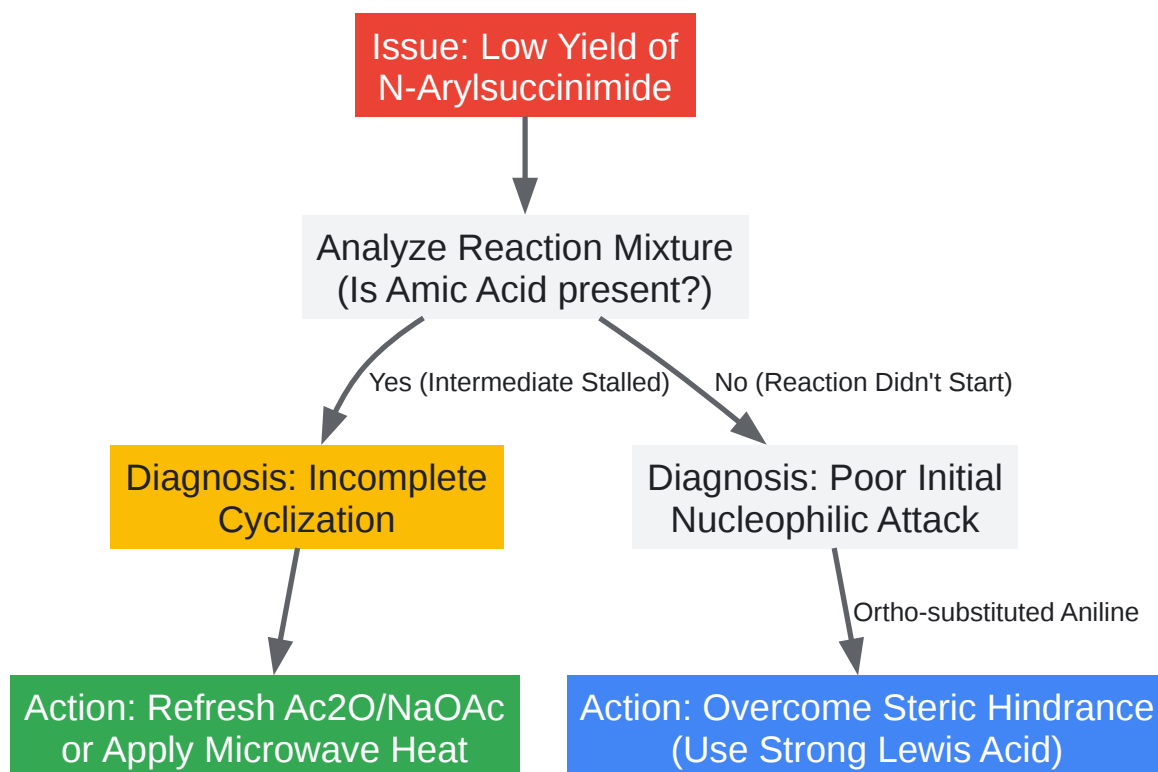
Issue: Low Yield of N-Arylsuccinimide

Analyze Reaction Mixture (Is Amic Acid present?)

Yes (Intermediate Stalled)

No (Reaction Didn't Start)

Diagnosis: Incomplete Cyclization

Diagnosis: Poor Initial Nucleophilic Attack

Ortho-substituted Aniline

Action: Refresh Ac2O/NaOAc or Apply Microwave Heat

Action: Overcome Steric Hindrance (Use Strong Lewis Acid)